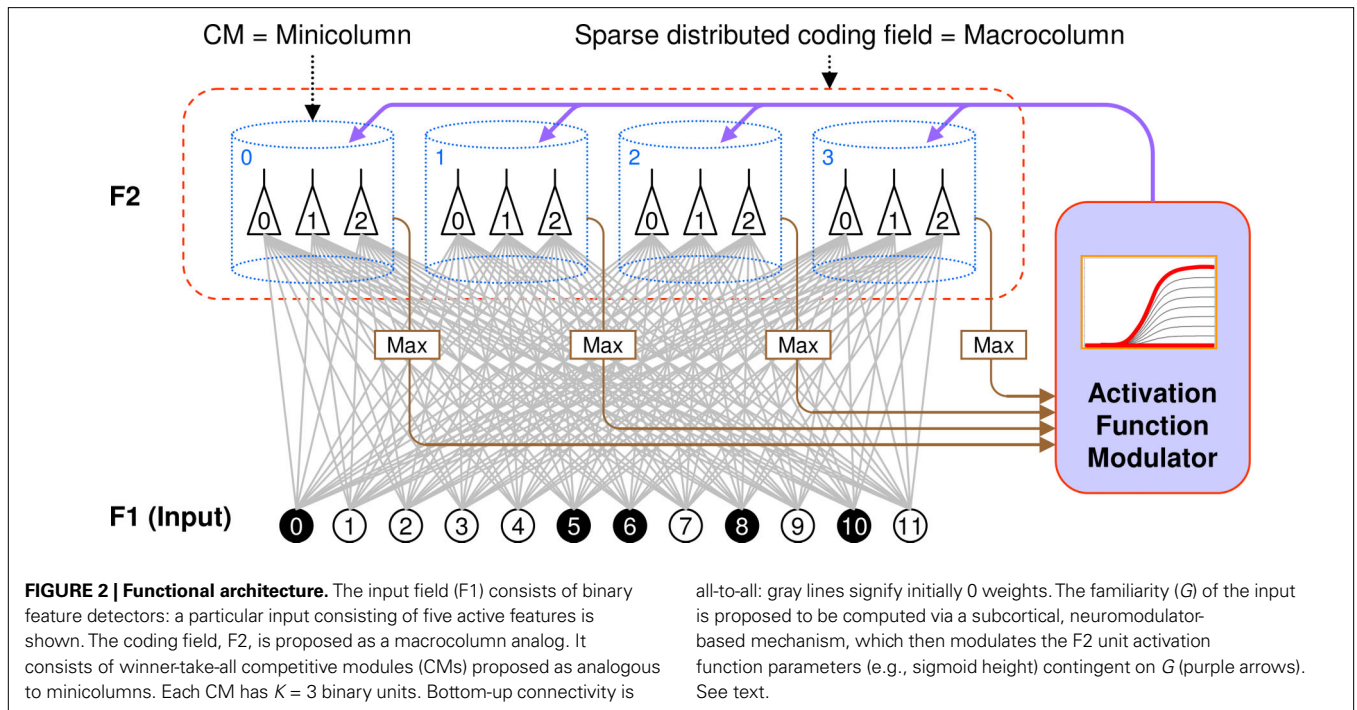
CM = Minicolumn

Sparse distributed coding field = Macrocolumn

F2

0

0 1 2

1

0 1 2

2

0 1 2

3

0 1 2

Max

Max

Max

Max

Activation Function Modulator

F1 (Input)

0 1 2 3 4 5 6 7 8 9 10 11

**FIGURE 2 | Functional architecture.** The input field (F1) consists of binary feature detectors: a particular input consisting of five active features is shown. The coding field, F2, is proposed as a macrocolumn analog. It consists of winner-take-all competitive modules (CMs) proposed as analogous to minicolumns. Each CM has $K = 3$ binary units. Bottom-up connectivity is all-to-all: gray lines signify initially 0 weights. The familiarity ($G$) of the input is proposed to be computed via a subcortical, neuromodulator-based mechanism, which then modulates the F2 unit activation function parameters (e.g., sigmoid height) contingent on $G$ (purple arrows). See text.